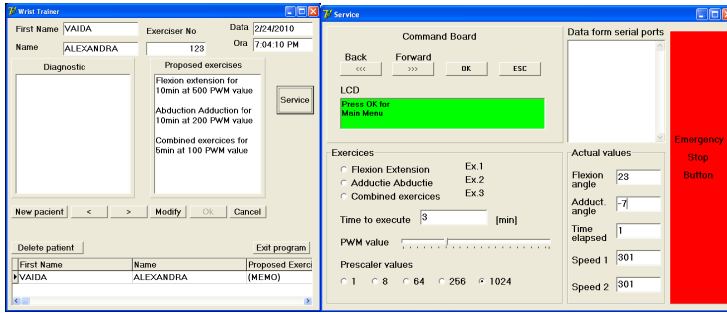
Wrist Trainer

First Name VAIDA
Exerciser No
Data 2/24/2010
Name ALEXANDRA
123
Ora 7:04:10 PM

Diagnostic
Proposed exercises
Flexion extension for 10min at 500 PWM value

Abduction Adduction for 10min at 200 PWM value

Combined exercices for 5min at 100 PWM value

Service

New pacient
<
>
Modify
Ok
Cancel

Delete patient
Exit program

| First Name | Name | Proposed Exerci |
|---|---|---|
| VAIDA | ALEXANDRA | (MEMO) |

Service

Command Board
Back
<<<
Forward
>>>
OK
ESC

LCD
Press OK for Main Menu

Data form serial ports

Emergency Stop Button

Exercices
Flexion Extension
Ex.1
Adductie Abductie
Ex.2
Combined exercices
Ex.3

Time to execute 3 [min]

PWM value

Prescaler values
1 8 64 256 1024

Actual values
Flexion angle 23
Adduct. angle -7
Time elapsed 1
Speed 1 301
Speed 2 301